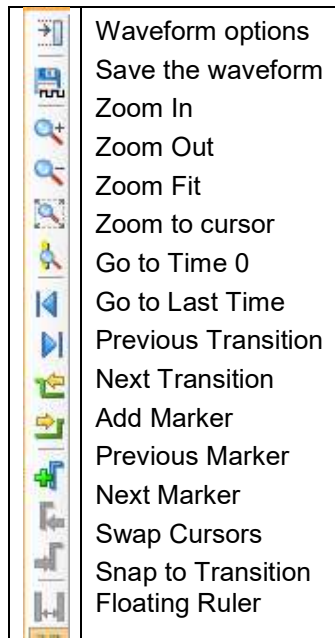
| | |
|---|---|
| | Waveform options |
| | Save the waveform |
| | Zoom In |
| | Zoom Out |
| | Zoom Fit |
| | Zoom to cursor |
| | Go to Time 0 |
| | Go to Last Time |
| | Previous Transition |
| | Next Transition |
| | Add Marker |
| | Previous Marker |
| | Next Marker |
| | Swap Cursors |
| | Snap to Transition |
| | Floating Ruler |